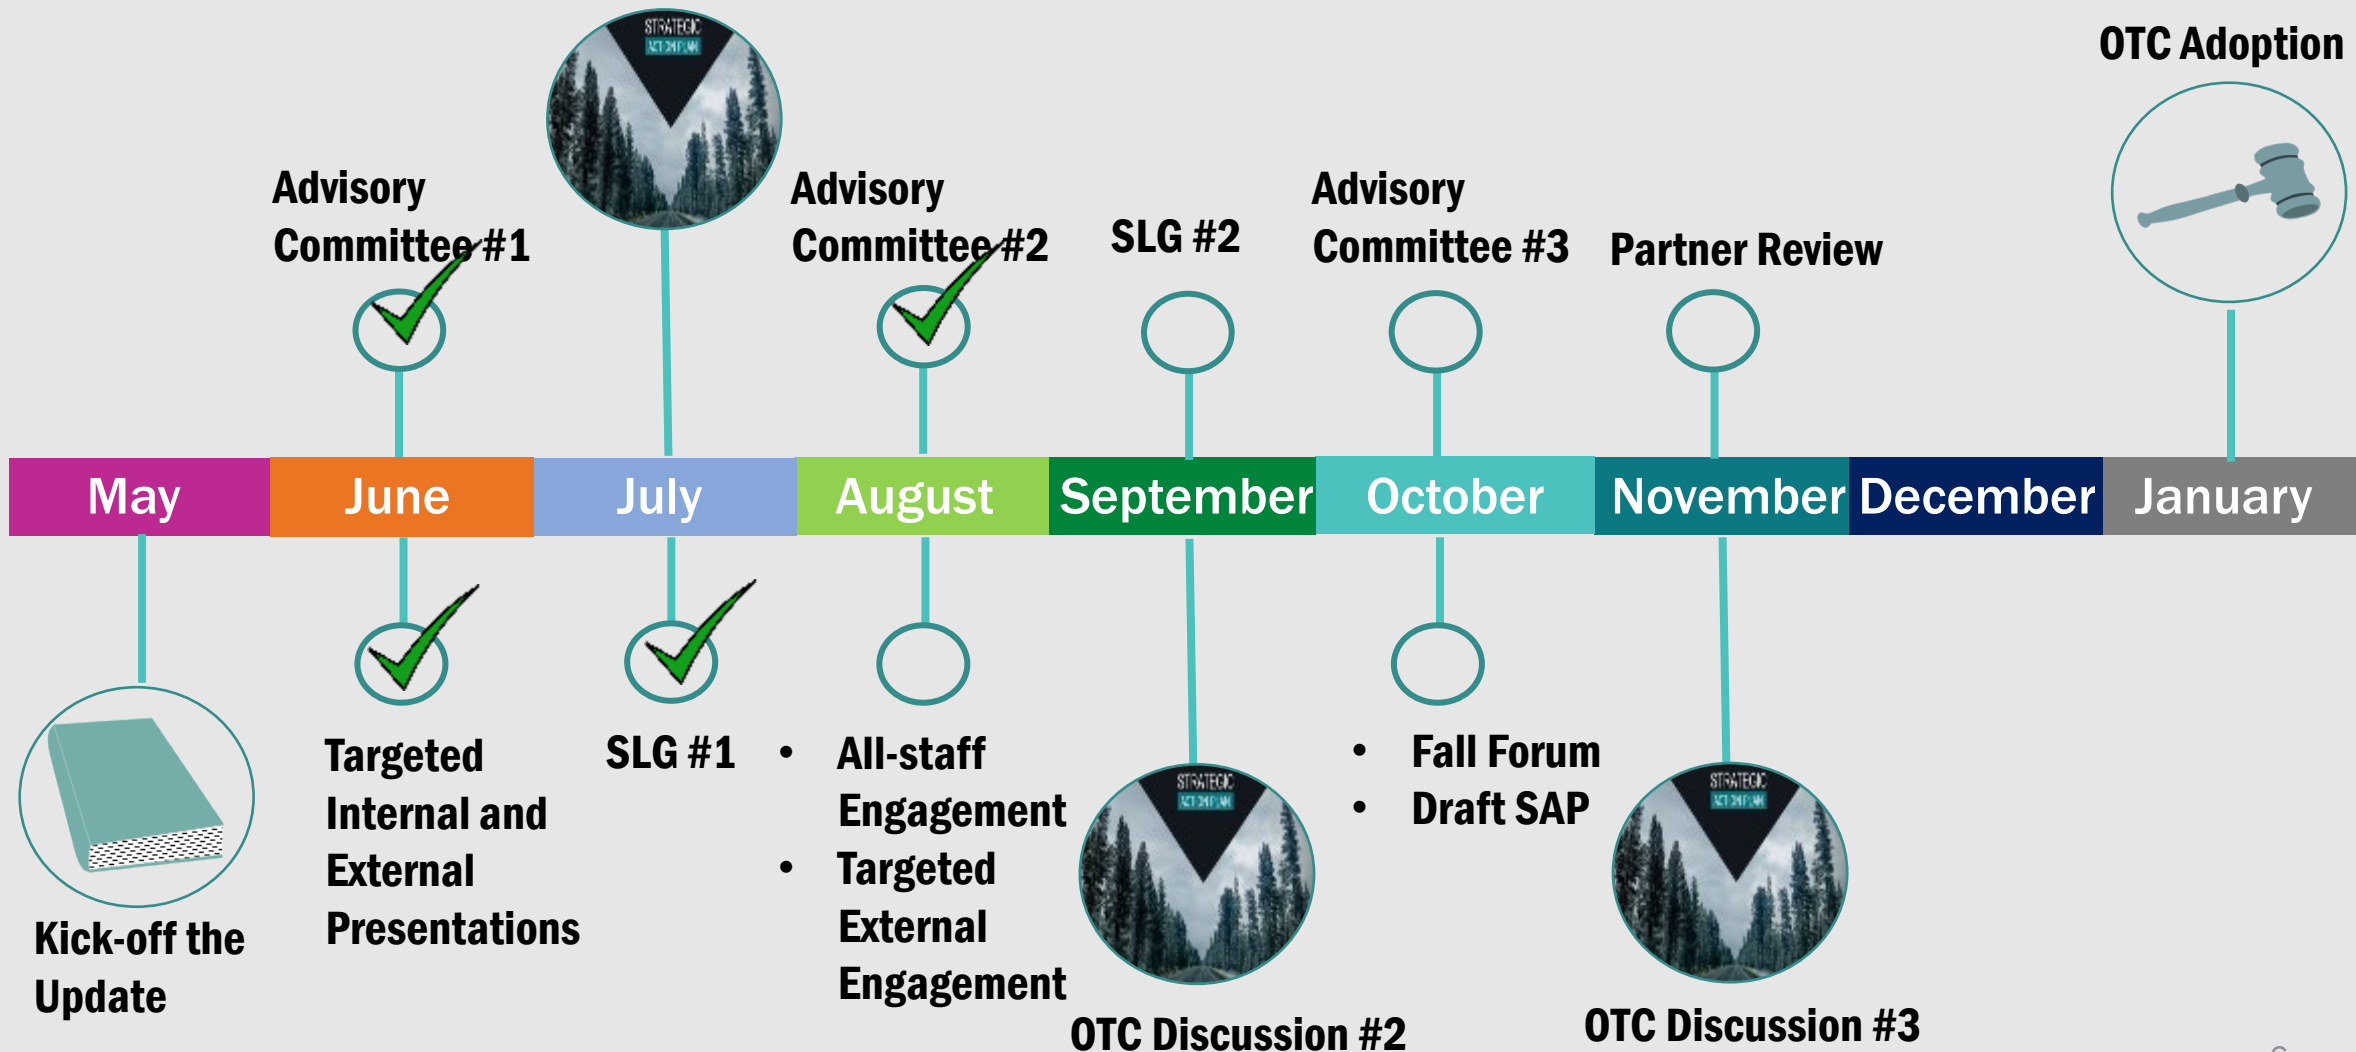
OTC Adoption

Advisory Committee #1

STRATEGIC ACTION PLAN

Advisory Committee #2

SLG #2

Advisory Committee #3

Partner Review

May June July August September October November December January

Kick-off the Update

Targeted Internal and External Presentations

SLG #1

- All-staff Engagement
- Targeted External Engagement

STRATEGIC ACTION PLAN

OTC Discussion #2

- Fall Forum
- Draft SAP

STRATEGIC ACTION PLAN

OTC Discussion #3